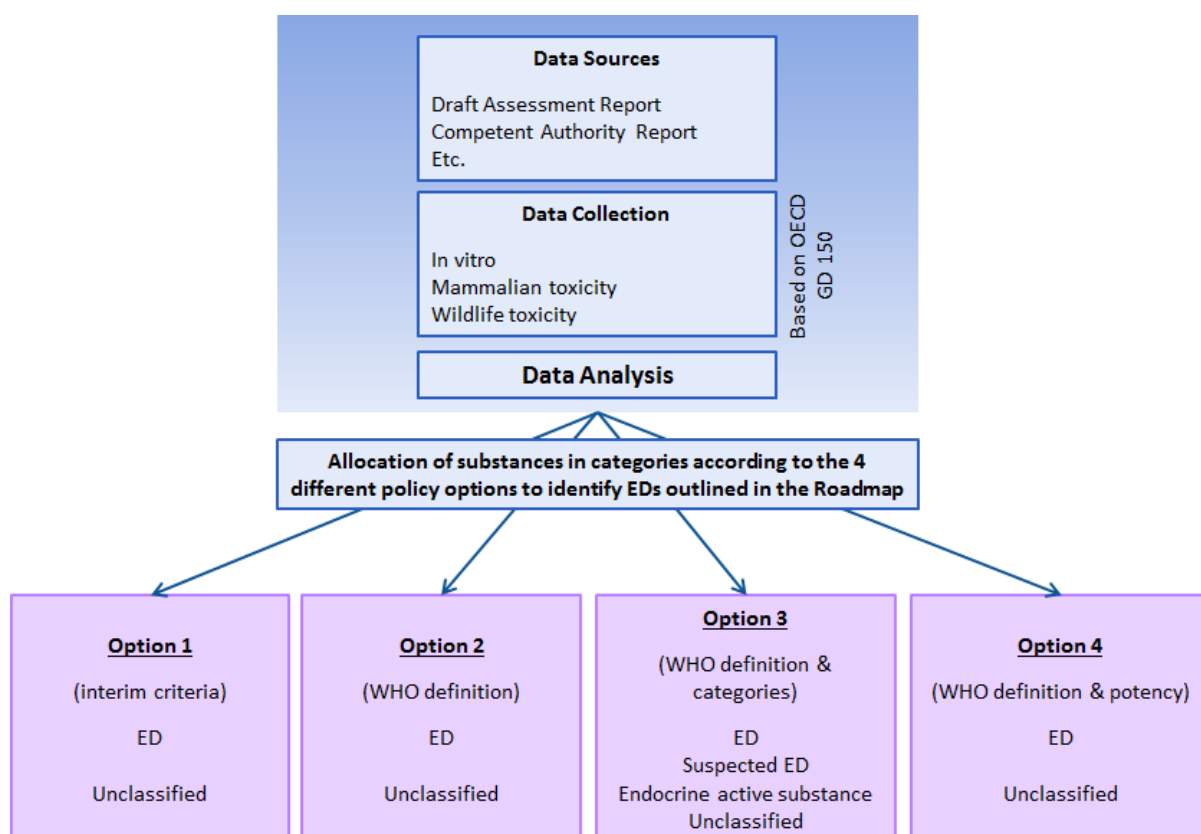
Data Sources

Draft Assessment Report
Competent Authority Report
Etc.

Data Collection

In vitro
Mammalian toxicity
Wildlife toxicity

Based on OECD GD 150

Data Analysis

Allocation of substances in categories according to the 4 different policy options to identify EDs outlined in the Roadmap

Option 1

(interim criteria)

ED

Unclassified

Option 2

(WHO definition)

ED

Unclassified

Option 3

(WHO definition & categories)

ED
Suspected ED
Endocrine active substance
Unclassified

Option 4

(WHO definition & potency)

ED

Unclassified